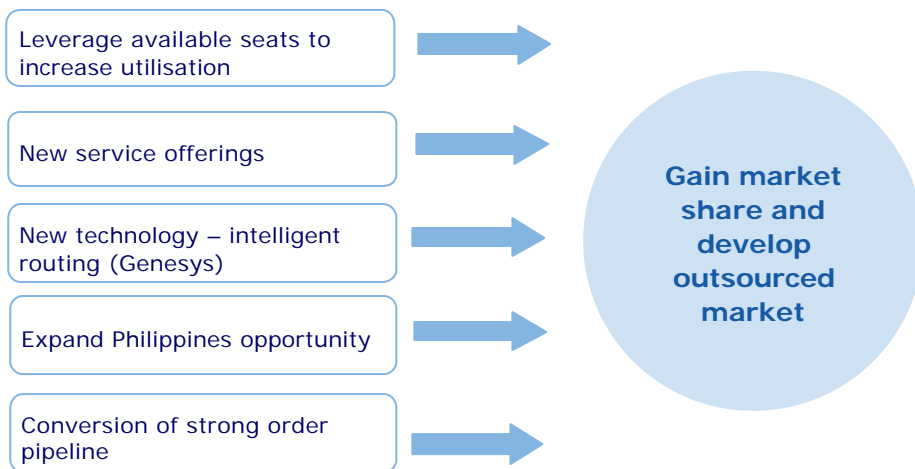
Leverage available seats to increase utilisation

New service offerings

New technology – intelligent routing (Genesys)

Expand Philippines opportunity

Conversion of strong order pipeline

Gain market share and develop outsourced market